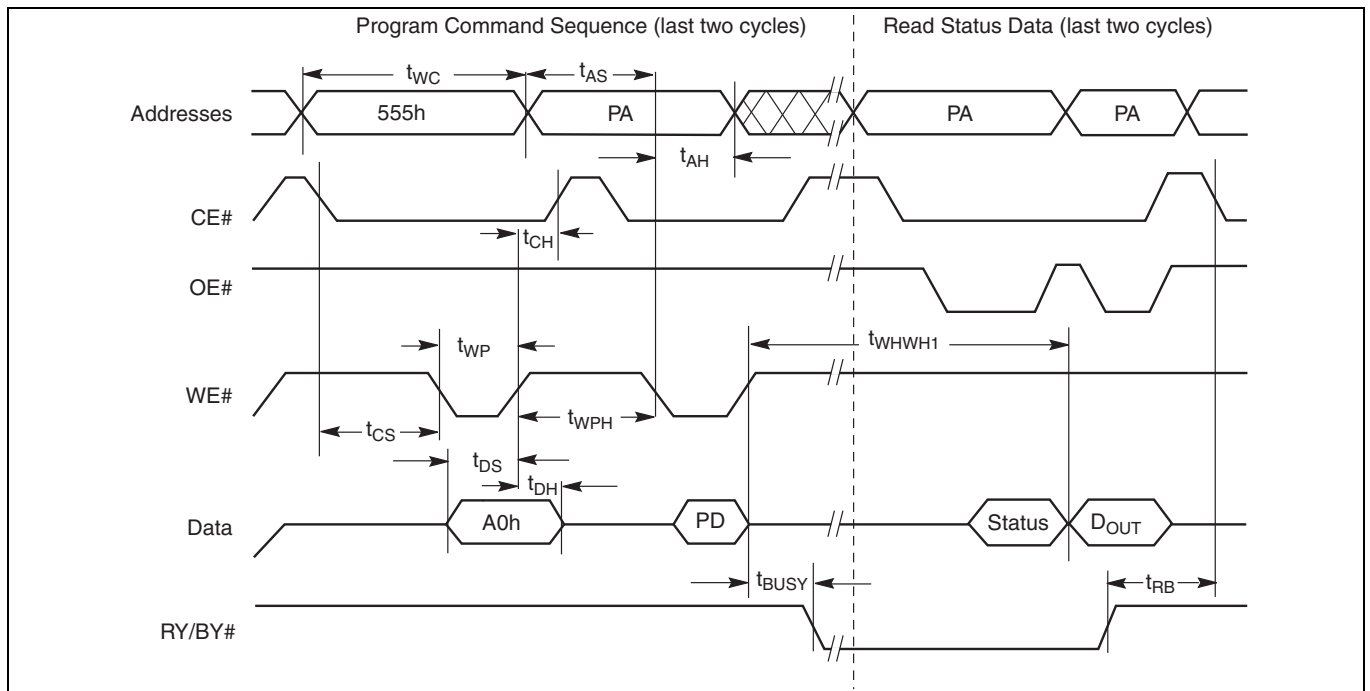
Program Command Sequence (last two cycles)

Read Status Data (last two cycles)

$t_{WC}$

$t_{AS}$

Addresses

555h

PA

PA

PA

$t_{AH}$

CE#

$t_{CH}$

OE#

$t_{WP}$

$t_{WHWH1}$

WE#

$t_{CS}$

$t_{WPH}$

$t_{DS}$

$t_{DH}$

Data

A0h

PD

Status

$D_{OUT}$

$t_{BUSY}$

$t_{RB}$

RY/BY#